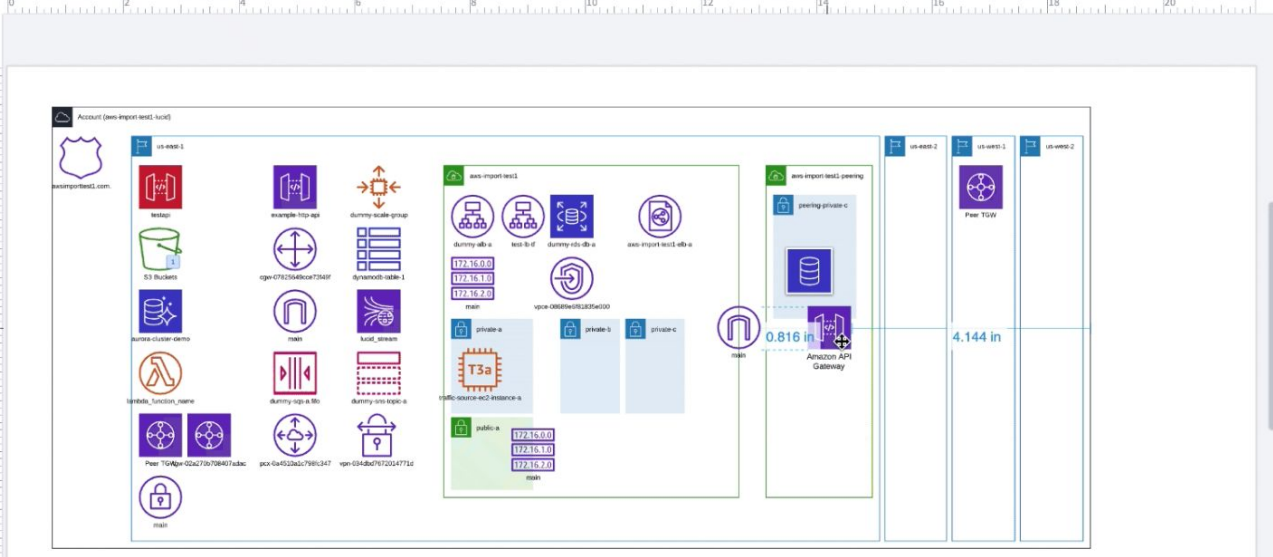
2 4 6 8 10 12 14 16 18 20

Account (aws-import-test1-lucid)

awsimporttest1.com.

us-east-1

testapi

S3 Buckets

aurora-cluster-demo

lambda_function_name

Peer TGW

tgw-02a270b708407adac

main

example-http-api

cgw-07825649cce72f49f

main

dummy-sqs-a.fifo

pcx-0a4533a1c7981c347

dummy-scale-group

dynamodb-table-1

lucid_stream

dummy-sns-topic-a

vpn-034dbd7672014771d

aws-import-test1

dummy-alb-a

test-lb-tf

dummy-rds-db-a

aws-import-test1-elb-a

172.16.0.0

172.16.1.0

172.16.2.0

main

vpce-08689e0f81835e000

private-a

T3a

traffic-source-ec2-instance-a

private-b

private-c

public-a

172.16.0.0

172.16.1.0

172.16.2.0

main

main

aws-import-test1-peering

peering-private-c

0.816 in

Amazon API Gateway

us-east-2

us-west-1

Peer TGW

4.144 in

us-west-2